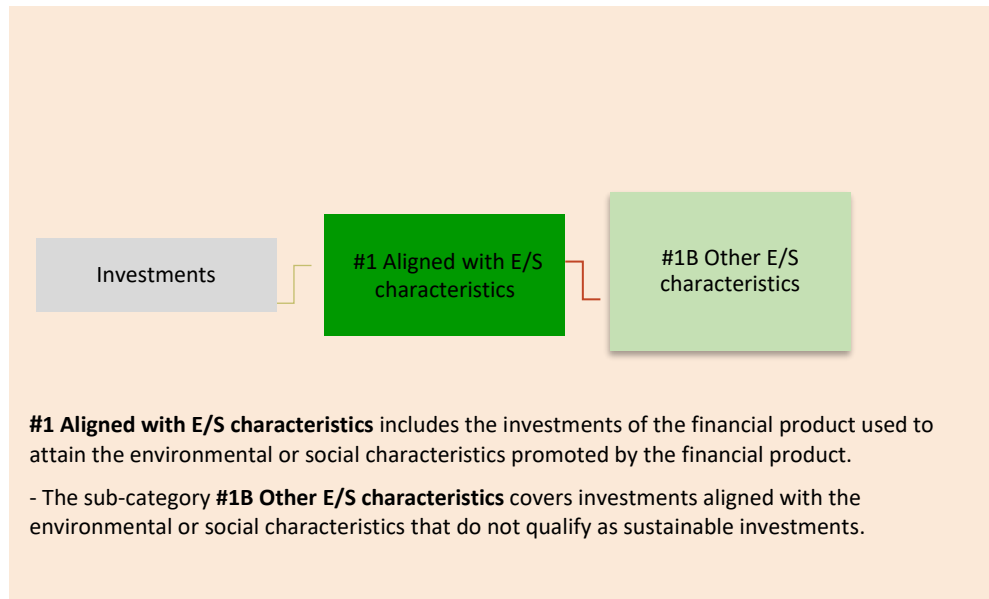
Investments

#1 Aligned with E/S characteristics

#1B Other E/S characteristics

**#1 Aligned with E/S characteristics** includes the investments of the financial product used to attain the environmental or social characteristics promoted by the financial product.

- The sub-category **#1B Other E/S characteristics** covers investments aligned with the environmental or social characteristics that do not qualify as sustainable investments.